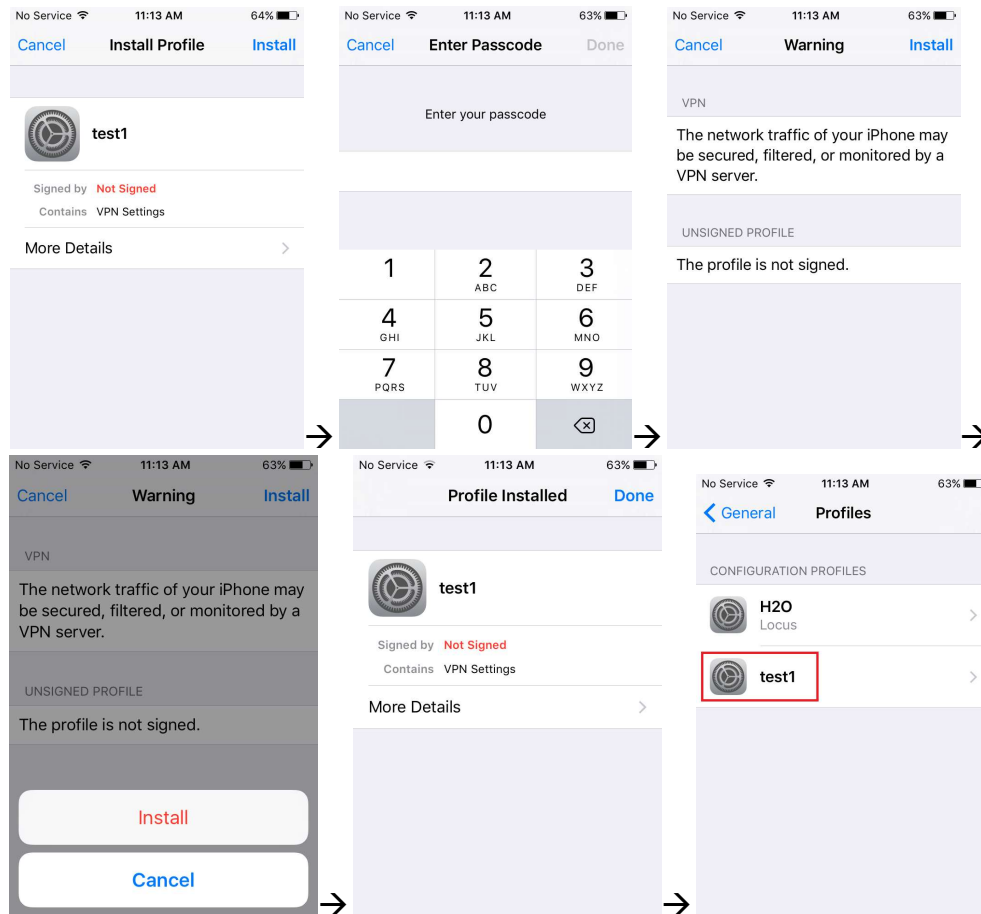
No Service 11:13 AM 64%

Cancel Install Profile Install

test1

Signed by Not Signed

Contains VPN Settings

More Details

No Service 11:13 AM 63%

Cancel Enter Passcode Done

Enter your passcode

1
2 ABC
3 DEF
4 GHI
5 JKL
6 MNO
7 PQRS
8 TUV
9 WXYZ
0

No Service 11:13 AM 63%

Cancel Warning Install

VPN

The network traffic of your iPhone may be secured, filtered, or monitored by a VPN server.

UNSIGNED PROFILE

The profile is not signed.

No Service 11:13 AM 63%

Cancel Warning Install

VPN

The network traffic of your iPhone may be secured, filtered, or monitored by a VPN server.

UNSIGNED PROFILE

The profile is not signed.

Install

Cancel

No Service 11:13 AM 63%

Profile Installed Done

test1

Signed by Not Signed

Contains VPN Settings

More Details

No Service 11:13 AM 63%

General Profiles

CONFIGURATION PROFILES

H2O
Locus

test1